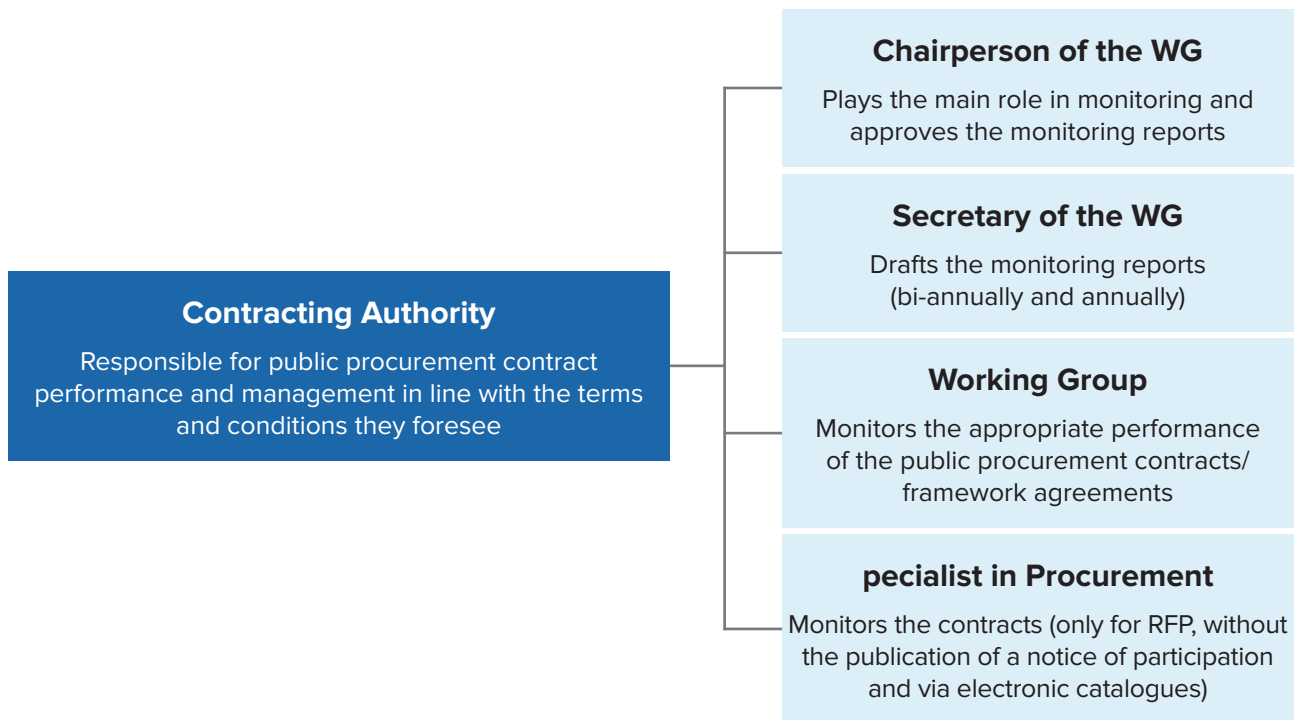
Contracting Authority

Responsible for public procurement contract performance and management in line with the terms and conditions they foresee

Chairperson of the WG

Plays the main role in monitoring and approves the monitoring reports

Secretary of the WG

Drafts the monitoring reports (bi-annually and annually)

Working Group

Monitors the appropriate performance of the public procurement contracts/ framework agreements

pecialist in Procurement

Monitors the contracts (only for RFP, without the publication of a notice of participation and via electronic catalogues)